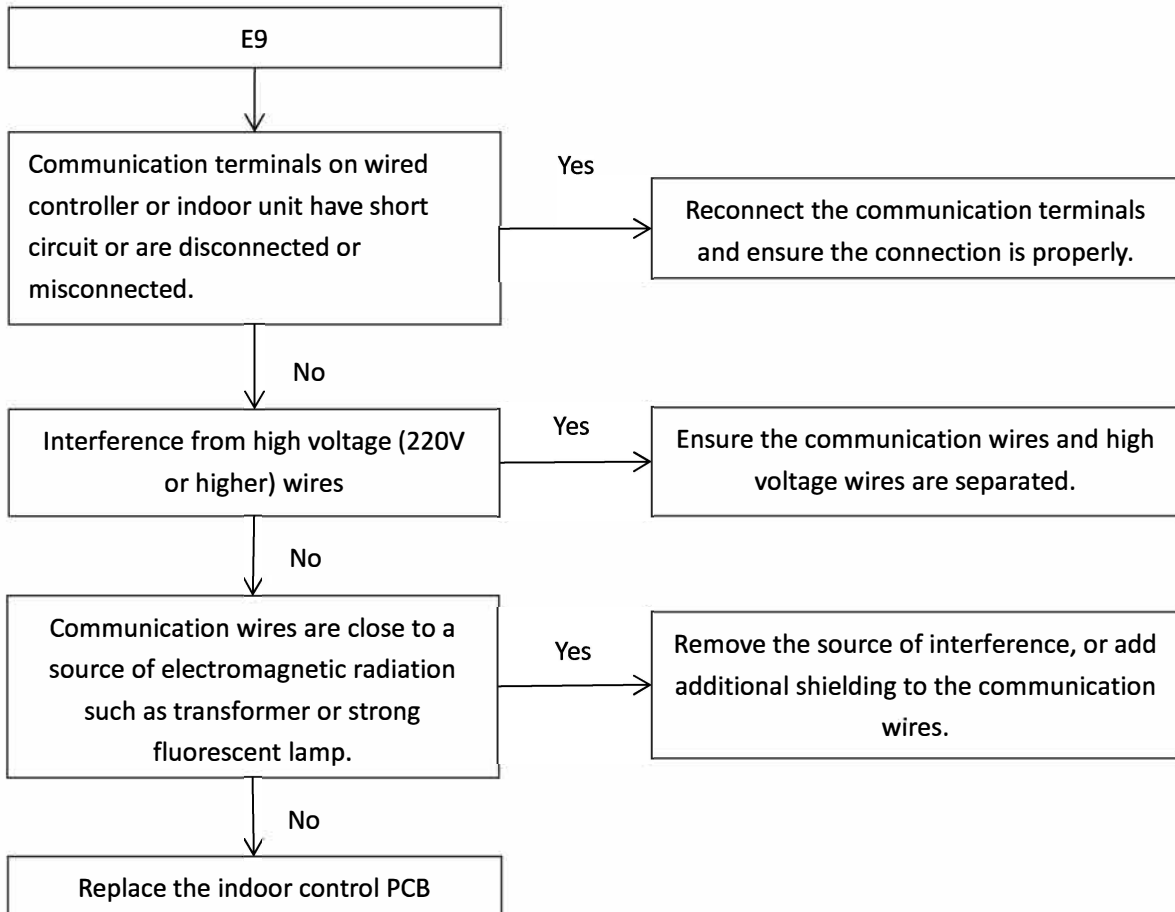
E9

Communication terminals on wired controller or indoor unit have short circuit or are disconnected or misconnected.

Yes

Reconnect the communication terminals and ensure the connection is properly.

No

Interference from high voltage (220V or higher) wires

Yes

Ensure the communication wires and high voltage wires are separated.

No

Communication wires are close to a source of electromagnetic radiation such as transformer or strong fluorescent lamp.

Yes

Remove the source of interference, or add additional shielding to the communication wires.

No

Replace the indoor control PCB